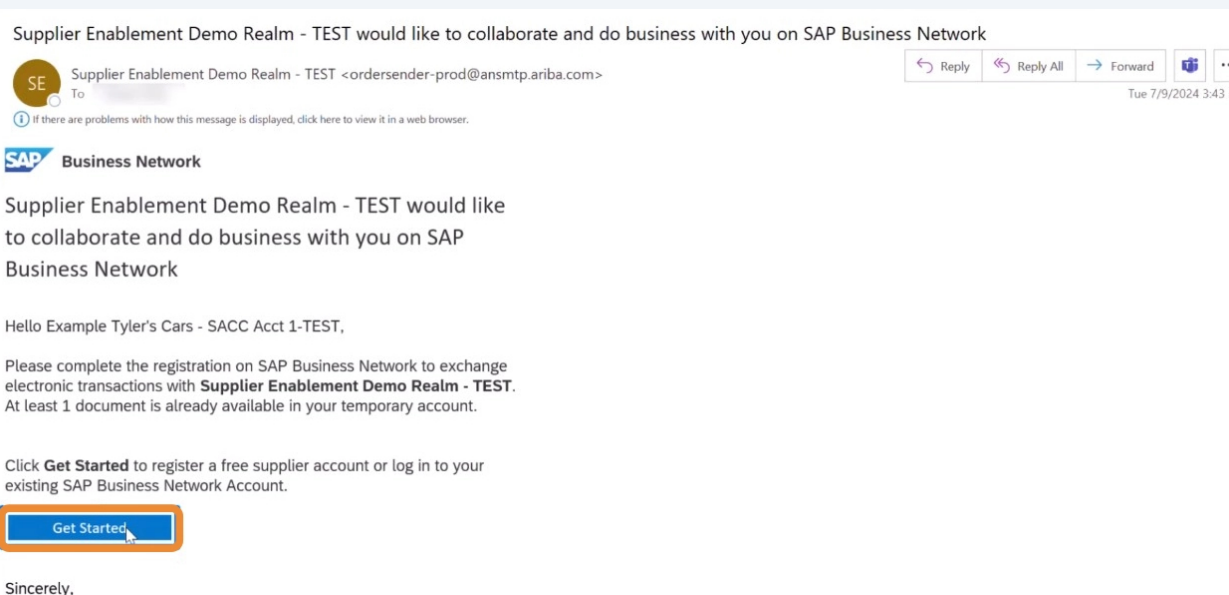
Supplier Enablement Demo Realm - TEST would like to collaborate and do business with you on SAP Business Network

SE

Supplier Enablement Demo Realm - TEST <ordersender-prod@ansmtp.ariba.com>
To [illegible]

Reply | Reply All | Forward

Tue 7/9/2024 3:43

If there are problems with how this message is displayed, click here to view it in a web browser.

SAP Business Network

Supplier Enablement Demo Realm - TEST would like to collaborate and do business with you on SAP Business Network

Hello Example Tyler's Cars - SACC Acct 1-TEST,

Please complete the registration on SAP Business Network to exchange electronic transactions with **Supplier Enablement Demo Realm - TEST**. At least 1 document is already available in your temporary account.

Click **Get Started** to register a free supplier account or log in to your existing SAP Business Network Account.

Get Started

Sincerely,